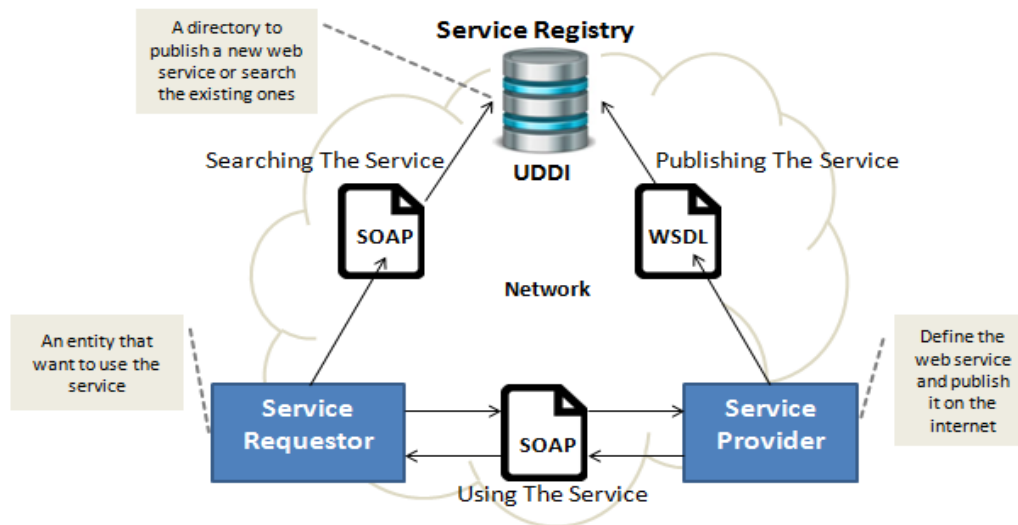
A directory to publish a new web service or search the existing ones

Service Registry

UDDI

Searching The Service

Publishing The Service

SOAP

WSDL

Network

An entity that want to use the service

Define the web service and publish it on the internet

Service Requestor

SOAP

Service Provider

Using The Service